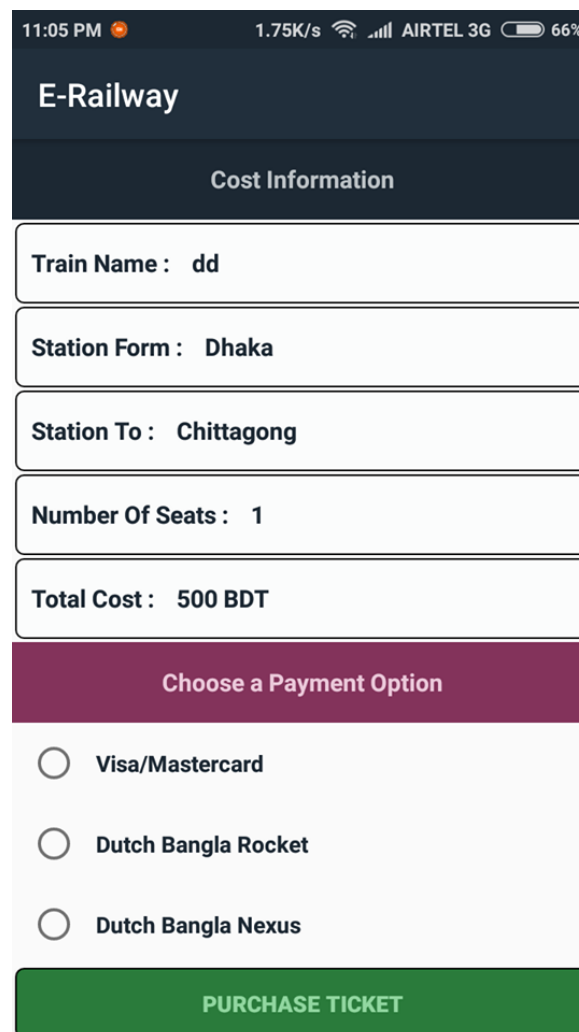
11:05 PM 1.75K/s AIRTEL 3G 66%

E-Railway

Cost Information

Train Name : dd

Station Form : Dhaka

Station To : Chittagong

Number Of Seats : 1

Total Cost : 500 BDT

Choose a Payment Option

Visa/Mastercard

Dutch Bangla Rocket

Dutch Bangla Nexus

PURCHASE TICKET